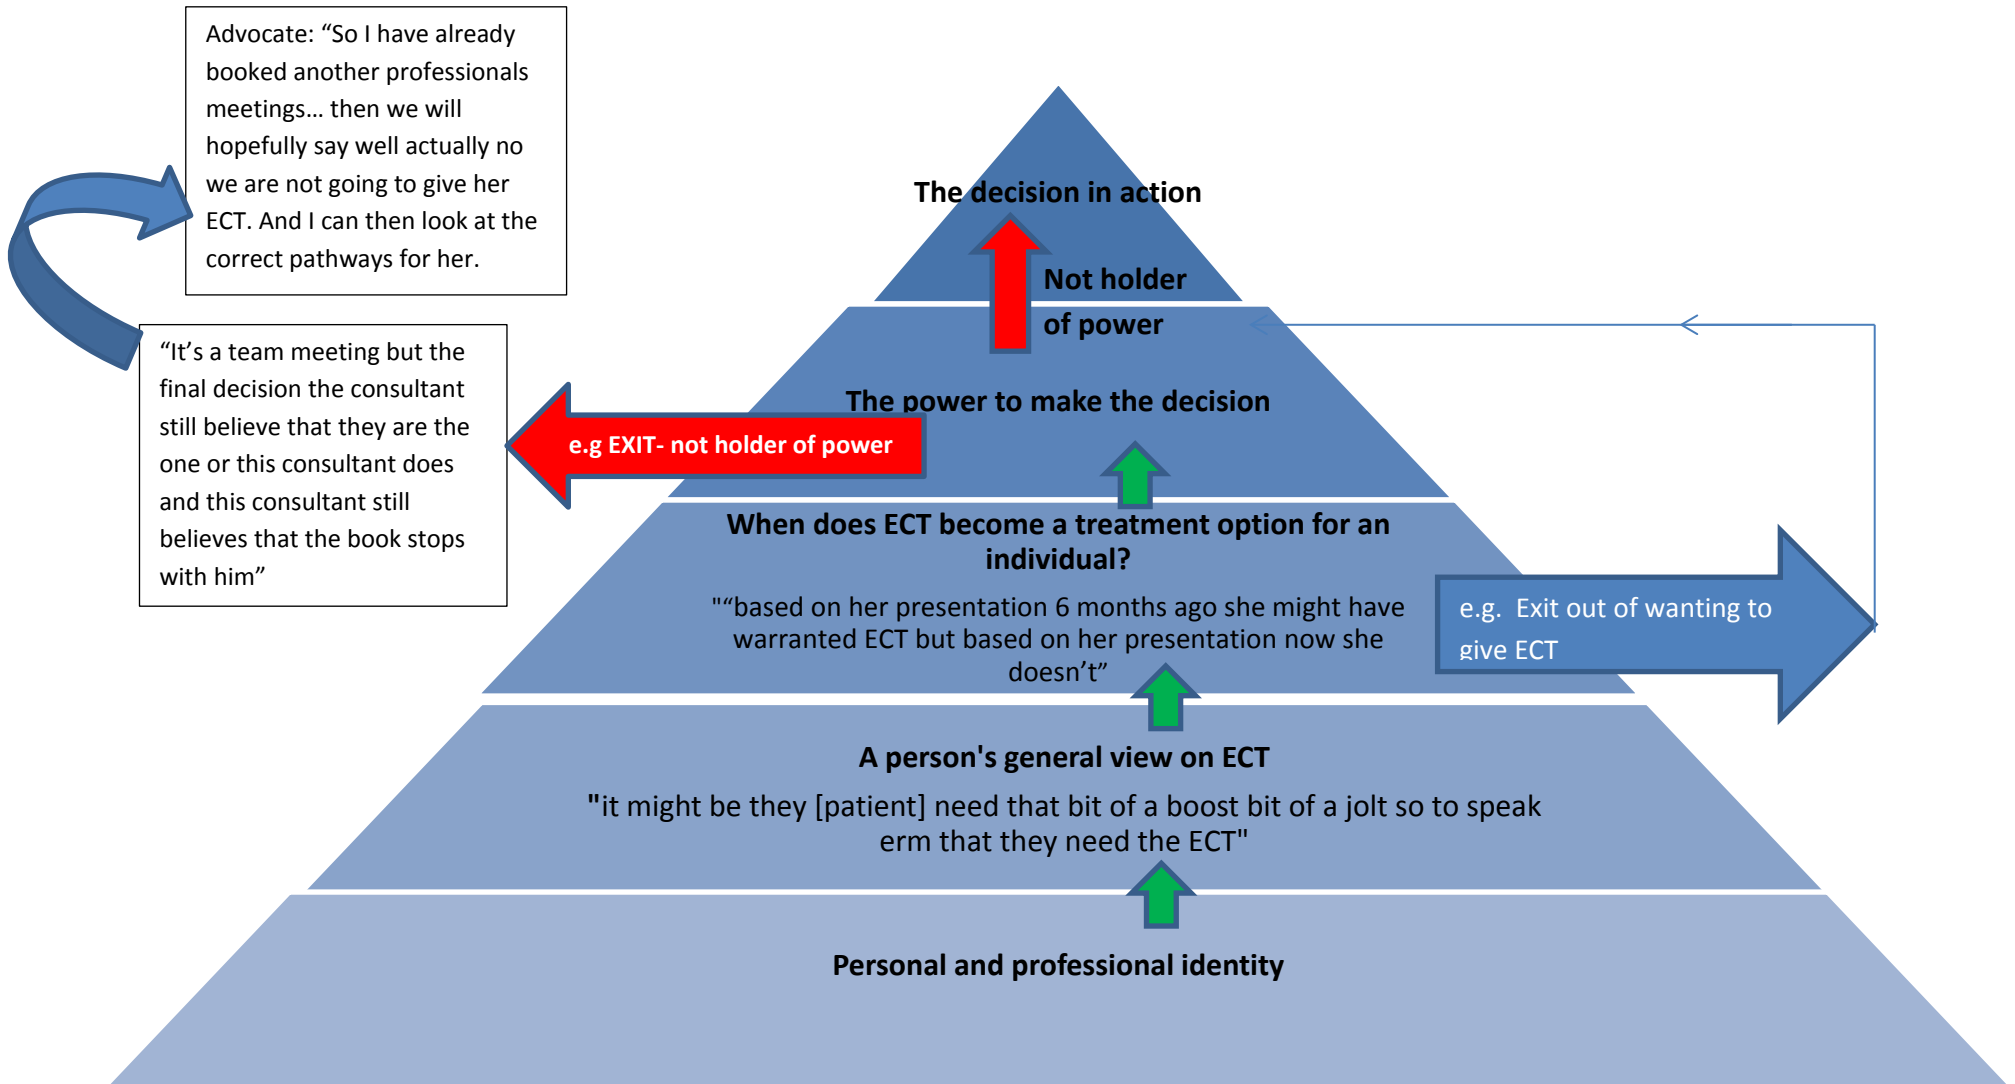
Advocate: “So I have already booked another professionals meetings… then we will hopefully say well actually no we are not going to give her ECT. And I can then look at the correct pathways for her.

“It’s a team meeting but the final decision the consultant still believe that they are the one or this consultant does and this consultant still believes that the book stops with him”

The decision in action

Not holder of power

The power to make the decision

e.g EXIT- not holder of power

When does ECT become a treatment option for an individual?

"“based on her presentation 6 months ago she might have warranted ECT but based on her presentation now she doesn’t”

e.g. Exit out of wanting to give ECT

A person's general view on ECT

"it might be they [patient] need that bit of a boost bit of a jolt so to speak erm that they need the ECT"

Personal and professional identity